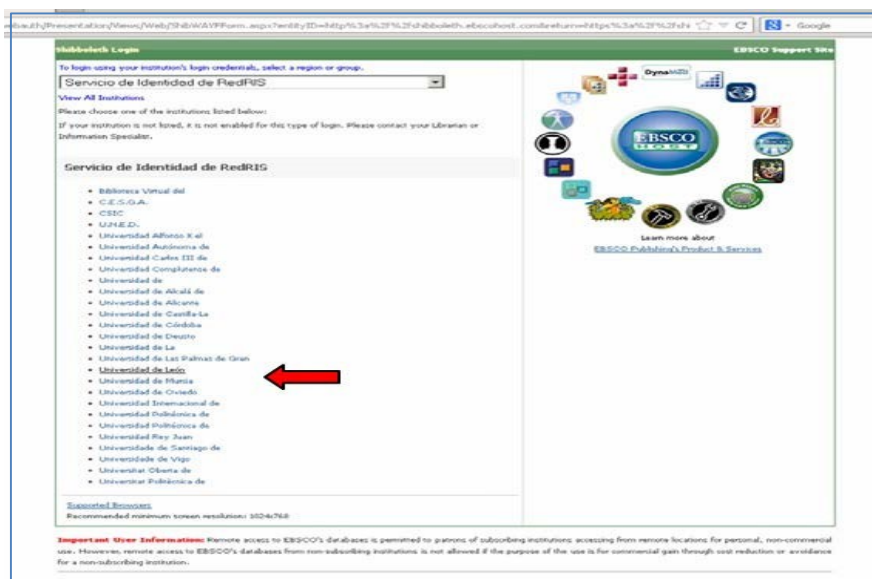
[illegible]bauth/Presentation/News/Web/ShibWAYFForm.aspx?entityID=http%3a%2f%2fshibboleth.ebscohost.com&return=https%3a%2f%2fsh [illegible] Google

Shibboleth Login

EBSCO Support Site

To login using your institution's login credentials, select a region or group.

Servicio de Identidad de RedRIS

View All Institutions

Please choose one of the institutions listed below:

If your institution is not listed, it is not enabled for this type of login. Please contact your Librarian or Information Specialist.

Servicio de Identidad de RedRIS

- Biblioteca Virtual del
- C.E.S.G.A.
- CSIC
- U.N.E.D.
- Universidad Alfonso X el
- Universidad Autónoma de
- Universidad Carlos III de
- Universidad Complutense de
- Universidad de
- Universidad de Alcalá de
- Universidad de Alicante
- Universidad de Castilla-La
- Universidad de Córdoba
- Universidad de Deusto
- Universidad de La
- Universidad de Las Palmas de Gran
- Universidad de León
- Universidad de Murcia
- Universidad de Oviedo
- Universidad Internacional de
- Universidad Politécnica de
- Universidad Politécnica de
- Universidad Rey Juan
- Universidade de Santiago de
- Universidade de Vigo
- Universitat Oberta de
- Universitat Politècnica de

Supported Browsers
Recommended minimum screen resolution: 1024x768

DynaMed

EBSCO HOST

Learn more about
EBSCO Publishing's Product & Services

Important User Information: Remote access to EBSCO's databases is permitted to patrons of subscribing institutions accessing from remote locations for personal, non-commercial use. However, remote access to EBSCO's databases from non-subscribing institutions is not allowed if the purpose of the use is for commercial gain through cost reduction or avoidance for a non-subscribing institution.